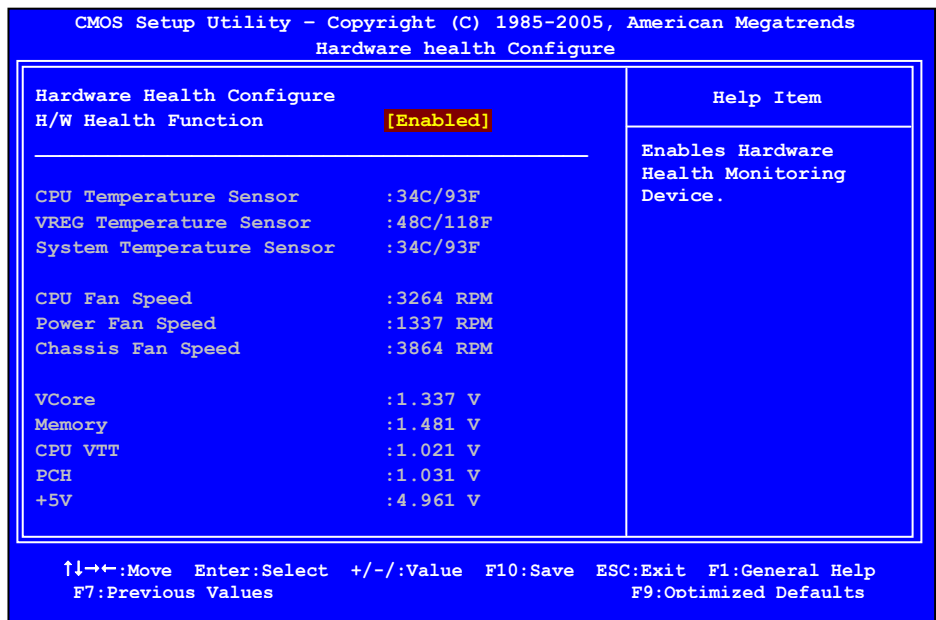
CMOS Setup Utility – Copyright (C) 1985-2005, American Megatrends
Hardware health Configure

Hardware Health Configure
H/W Health Function [Enabled]

| | |
|---|---|
| CPU Temperature Sensor | :34C/93F |
| VREG Temperature Sensor | :48C/118F |
| System Temperature Sensor | :34C/93F |
| CPU Fan Speed | :3264 RPM |
| Power Fan Speed | :1337 RPM |
| Chassis Fan Speed | :3864 RPM |
| VCore | :1.337 V |
| Memory | :1.481 V |
| CPU VTT | :1.021 V |
| PCH | :1.031 V |
| +5V | :4.961 V |

Help Item

Enables Hardware Health Monitoring Device.

↑↓→←:Move Enter:Select +/-/:Value F10:Save ESC:Exit F1:General Help
F7:Previous Values F9:Optimized Defaults